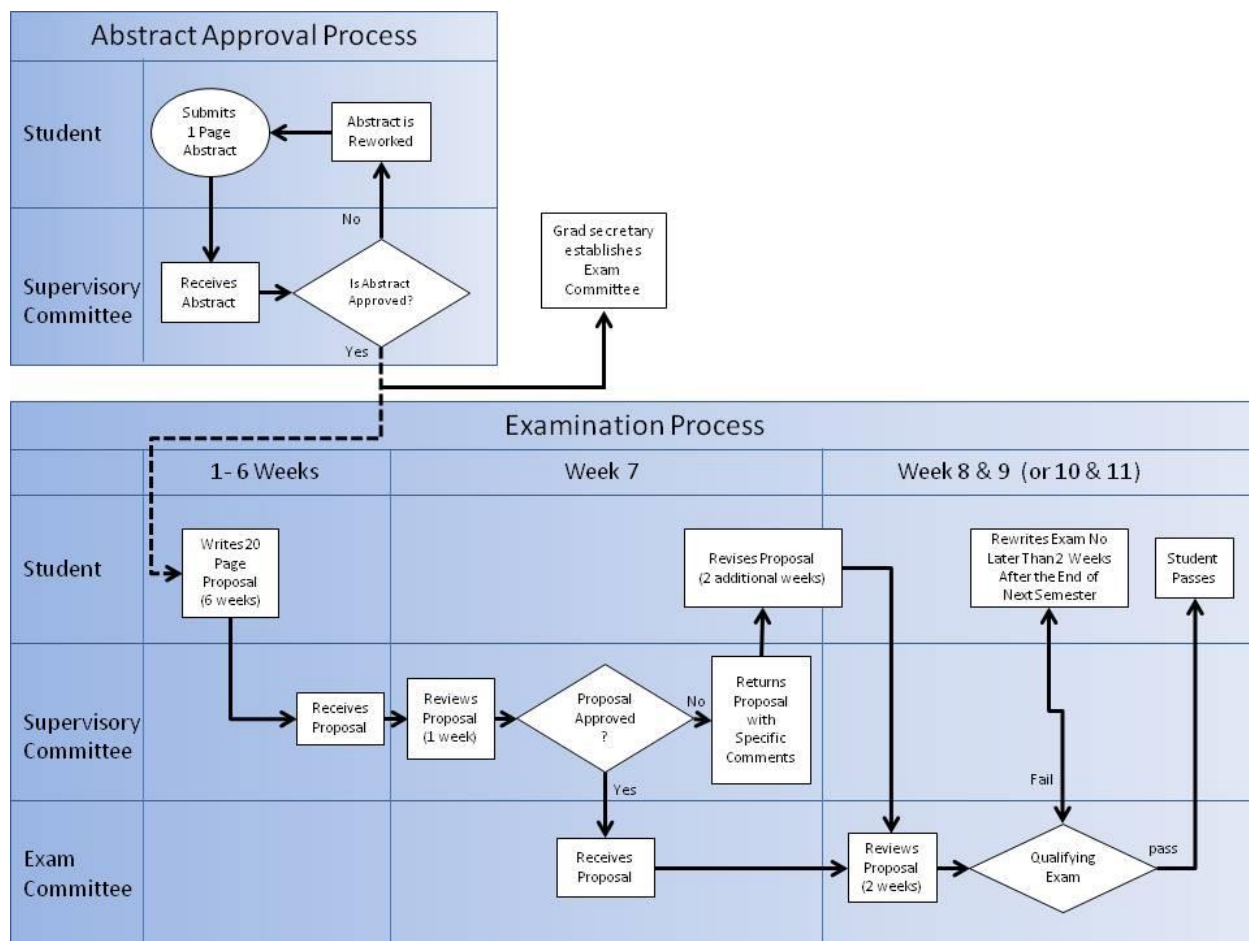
Abstract Approval Process

Student

Submits 1 Page Abstract

Abstract is Reworked

No

Supervisory Committee

Receives Abstract

Is Abstract Approved?

Yes

Grad secretary establishes Exam Committee

Examination Process

1- 6 Weeks

Week 7

Week 8 & 9 (or 10 & 11)

Student

Writes 20 Page Proposal (6 weeks)

Revises Proposal (2 additional weeks)

Rewrites Exam No Later Than 2 Weeks After the End of Next Semester

Student Passes

Supervisory Committee

Receives Proposal

Reviews Proposal (1 week)

Proposal Approved ?

No

Returns Proposal with Specific Comments

Yes

Fail

Exam Committee

Receives Proposal

Reviews Proposal (2 weeks)

Qualifying Exam

pass